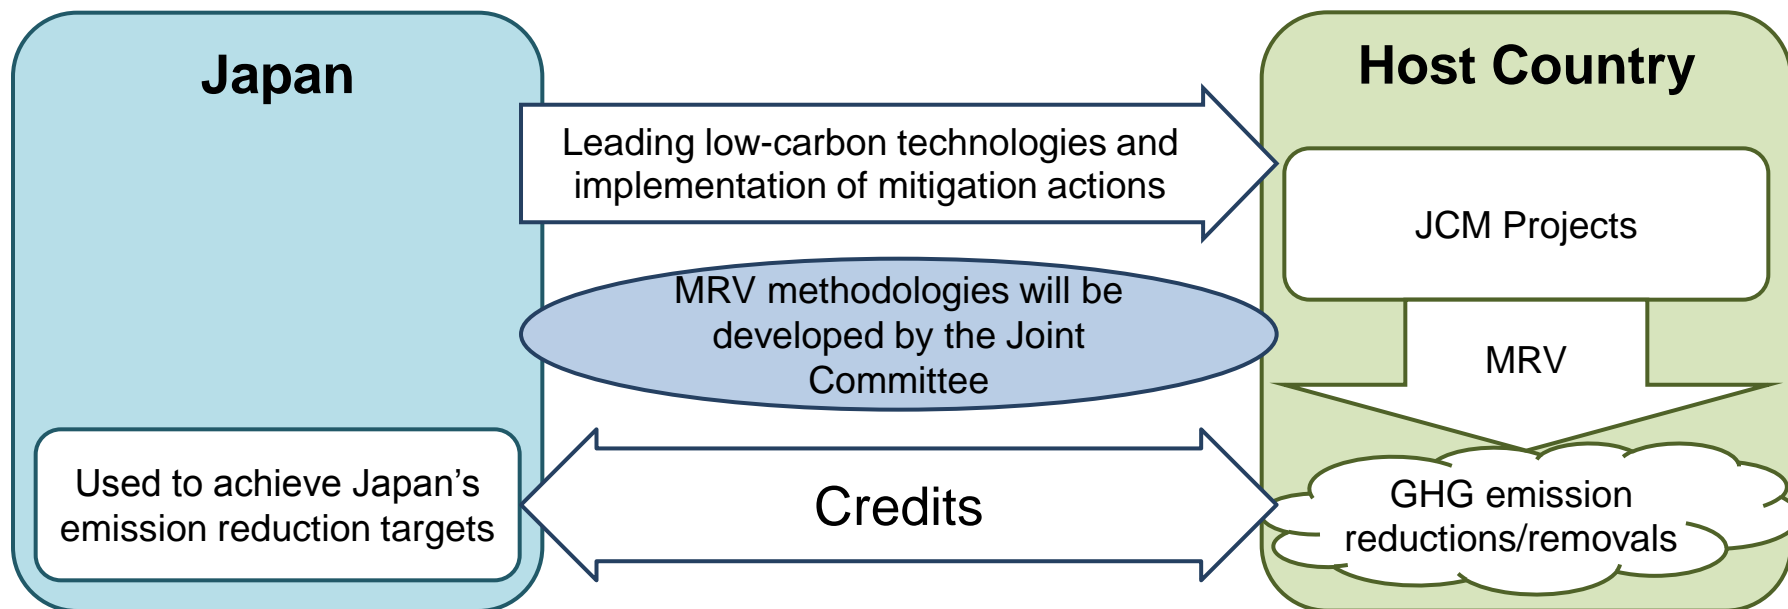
Japan

Leading low-carbon technologies and implementation of mitigation actions

Host Country

JCM Projects

MRV methodologies will be developed by the Joint Committee

MRV

Used to achieve Japan’s emission reduction targets

Credits

GHG emission reductions/removals